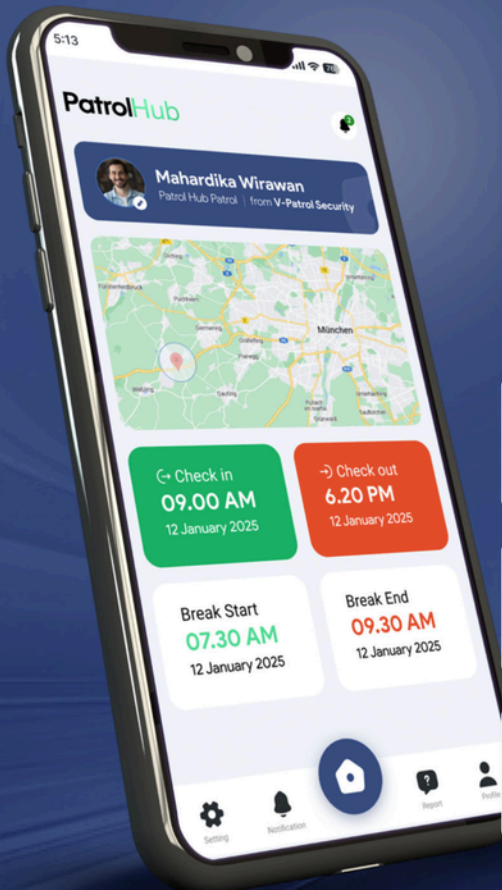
5:13

PatrolHub

Mahardika Wirawan
Patrol Hub Patrol | from V-Patrol Security

München

Check in
09.00 AM
12 January 2025

Check out
6.20 PM
12 January 2025

Break Start
07.30 AM
12 January 2025

Break End
09.30 AM
12 January 2025

Setting
Notification
Report
Profile